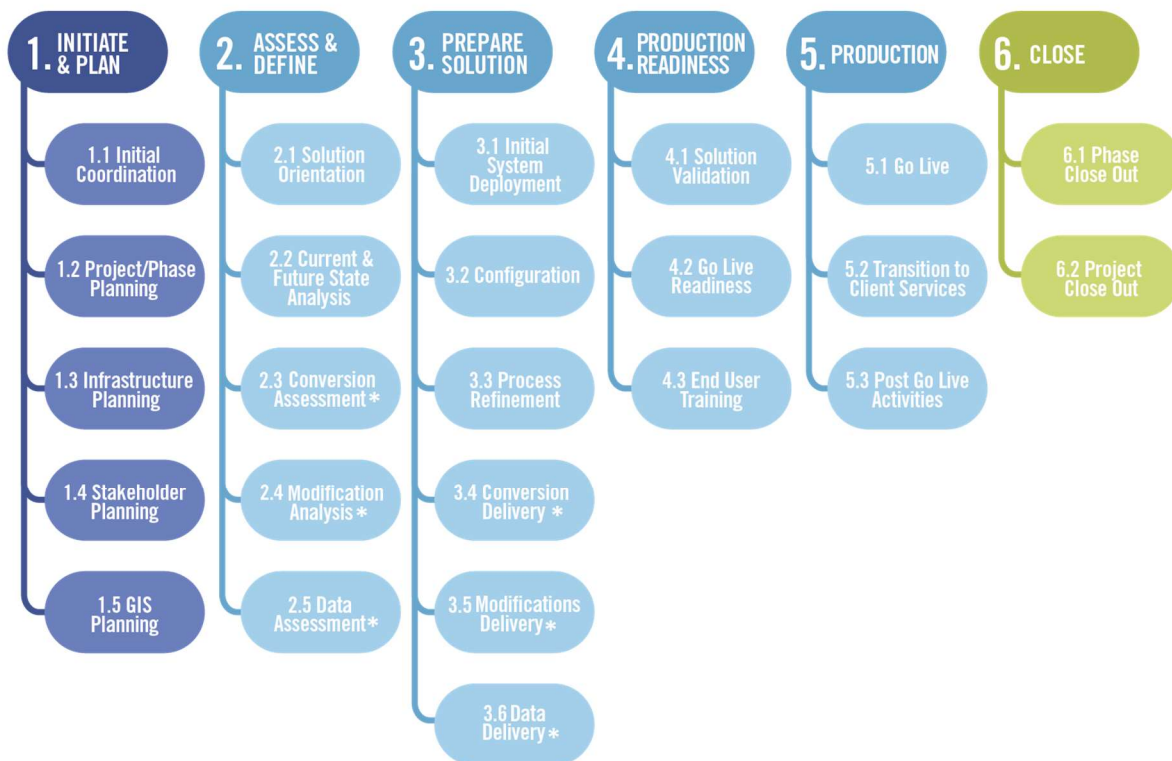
1. INITIATE & PLAN

1.1 Initial Coordination

1.2 Project/Phase Planning

1.3 Infrastructure Planning

1.4 Stakeholder Planning

1.5 GIS Planning

2. ASSESS & DEFINE

2.1 Solution Orientation

2.2 Current & Future State Analysis

2.3 Conversion Assessment*

2.4 Modification Analysis*

2.5 Data Assessment*

3. PREPARE SOLUTION

3.1 Initial System Deployment

3.2 Configuration

3.3 Process Refinement

3.4 Conversion Delivery *

3.5 Modifications Delivery*

3.6 Data Delivery*

4. PRODUCTION READINESS

4.1 Solution Validation

4.2 Go Live Readiness

4.3 End User Training

5. PRODUCTION

5.1 Go Live

5.2 Transition to Client Services

5.3 Post Go Live Activities

6. CLOSE

6.1 Phase Close Out

6.2 Project Close Out